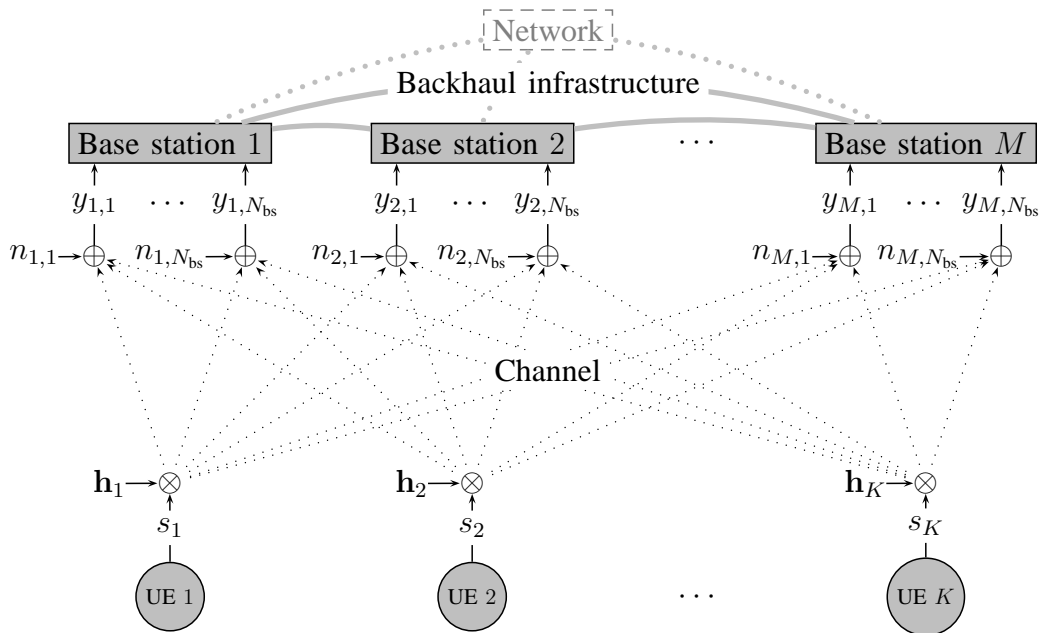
Network

Backhaul infrastructure

Base station 1

Base station 2

$\cdots$

Base station $M$

$y_{1,1}$ $\cdots$ $y_{1,N_{\text{bs}}}$

$y_{2,1}$ $\cdots$ $y_{2,N_{\text{bs}}}$

$y_{M,1}$ $\cdots$ $y_{M,N_{\text{bs}}}$

$n_{1,1}$ $n_{1,N_{\text{bs}}}$ $n_{2,1}$ $n_{2,N_{\text{bs}}}$ $n_{M,1}$ $n_{M,N_{\text{bs}}}$

Channel

$\mathbf{h}_1$ $\mathbf{h}_2$ $\mathbf{h}_K$

$s_1$ $s_2$ $s_K$

UE 1

UE 2

$\cdots$

UE $K$